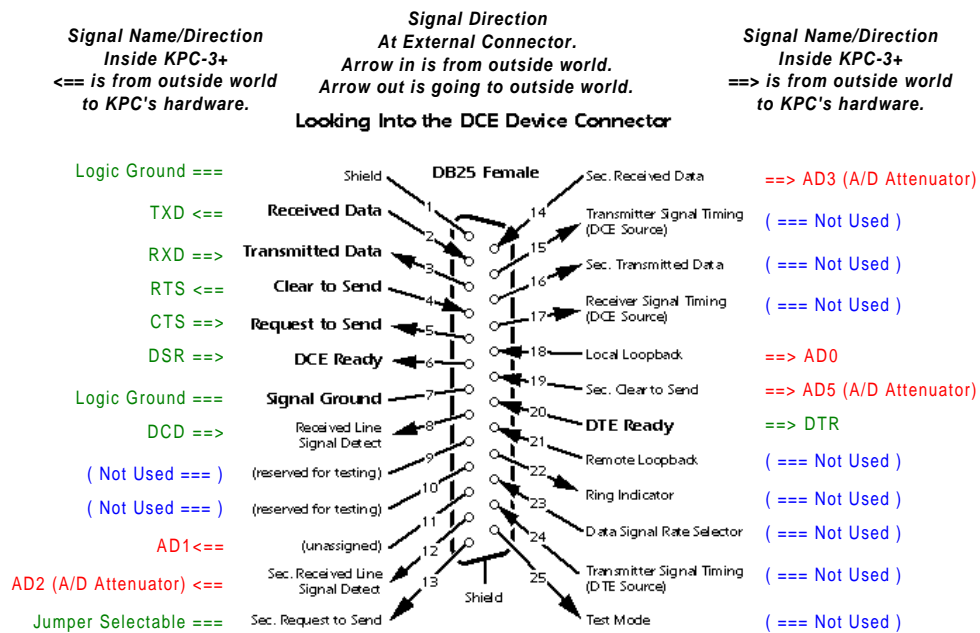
Signal Name/Direction
Inside KPC-3+
<== is from outside world
to KPC's hardware.

Signal Direction
At External Connector.
Arrow in is from outside world.
Arrow out is going to outside world.

Signal Name/Direction
Inside KPC-3+
==> is from outside world
to KPC's hardware.

Looking Into the DCE Device Connector

DB25 Female

Logic Ground === Shield 1
TXD <== Received Data 2
RXD ==> Transmitted Data 3
RTS <== Clear to Send 4
CTS ==> Request to Send 5
DSR ==> DCE Ready 6
Logic Ground === Signal Ground 7
DCD ==> Received Line Signal Detect 8
( Not Used === ) (reserved for testing) 9
( Not Used === ) (reserved for testing) 10
AD1<== (unassigned) 11
AD2 (A/D Attenuator) <== Sec. Received Line Signal Detect 12
Jumper Selectable === Sec. Request to Send 13

14 Sec. Received Data ==> AD3 (A/D Attenuator)
15 Transmitter Signal Timing (DCE Source) ( === Not Used )
16 Sec. Transmitted Data ( === Not Used )
17 Receiver Signal Timing (DCE Source) ( === Not Used )
18 Local Loopback ==> AD0
19 Sec. Clear to Send ==> AD5 (A/D Attenuator)
20 DTE Ready ==> DTR
21 Remote Loopback ( === Not Used )
22 Ring Indicator ( === Not Used )
23 Data Signal Rate Selector ( === Not Used )
24 Transmitter Signal Timing (DTE Source) ( === Not Used )
25 Test Mode ( === Not Used )

Shield